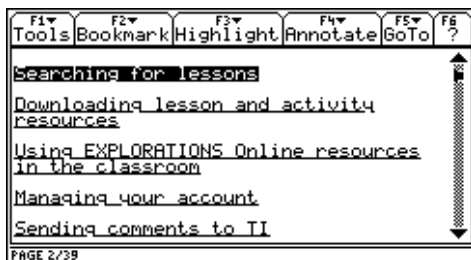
F1▾ Tools | F2▾ Bookmark | F3▾ Highlight | F4▾ Annotate | F5▾ GoTo | F6 ?

Searching for lessons

Downloading lesson and activity resources

Using EXPLORATIONS Online resources in the classroom

Managing your account

Sending comments to TI

PAGE 2/39